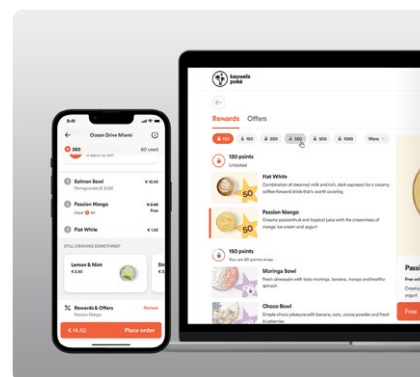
9:41

Ocean Drive Miami

360

60 used

Salmon Bowl

Pomegranate (€ 1.00)

€ 14.00

Passion Mango

Used 60

€ 0.00

Free

Flat White

STILL CRAVING SOMETHING?

Lemon & Mint

€ 4.50

Rewards & Offers

Passion Mango

Remove

€ 14.50

Place order

kauwela poké

Rewards

Offers

130

150

250

350

500

1000

More

130 points

Unlocked

Flat White

Combination of steamed milk and rich, dark espresso for a creamy coffee-forward drink that's worth savoring

Passion Mango

Creamy passionfruit and tropical juice with the creaminess of mango ice cream and yogurt

150 points

You are 20 points away

Moringa Bowl

Fresh smoothie with tasty moringa, banana, apple and healthy spinach

Choco Bowl

Simple choco pleasure with banana, oats, cacao and yogurt

Passi

Free

Free